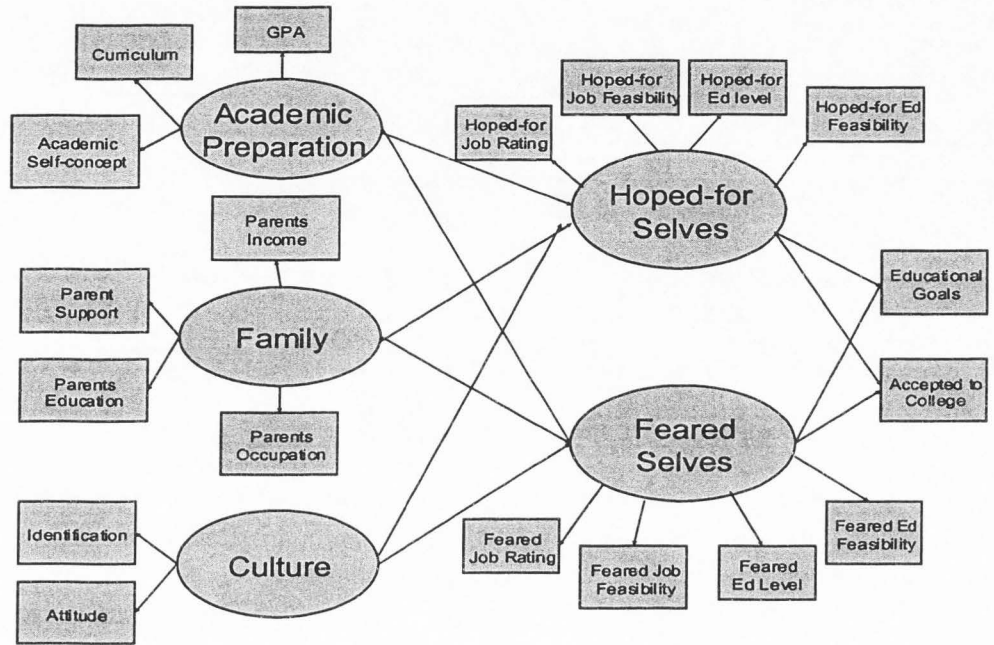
GPA

Curriculum

Academic Preparation

Academic Self-concept

Hoped-for Job Feasibility

Hoped-for Ed level

Hoped-for Ed Feasibility

Hoped-for Job Rating

Hoped-for Selves

Parents Income

Parent Support

Family

Parents Education

Parents Occupation

Educational Goals

Accepted to College

Feared Selves

Identification

Culture

Attitude

Feared Job Rating

Feared Job Feasibility

Feared Ed Level

Feared Ed Feasibility